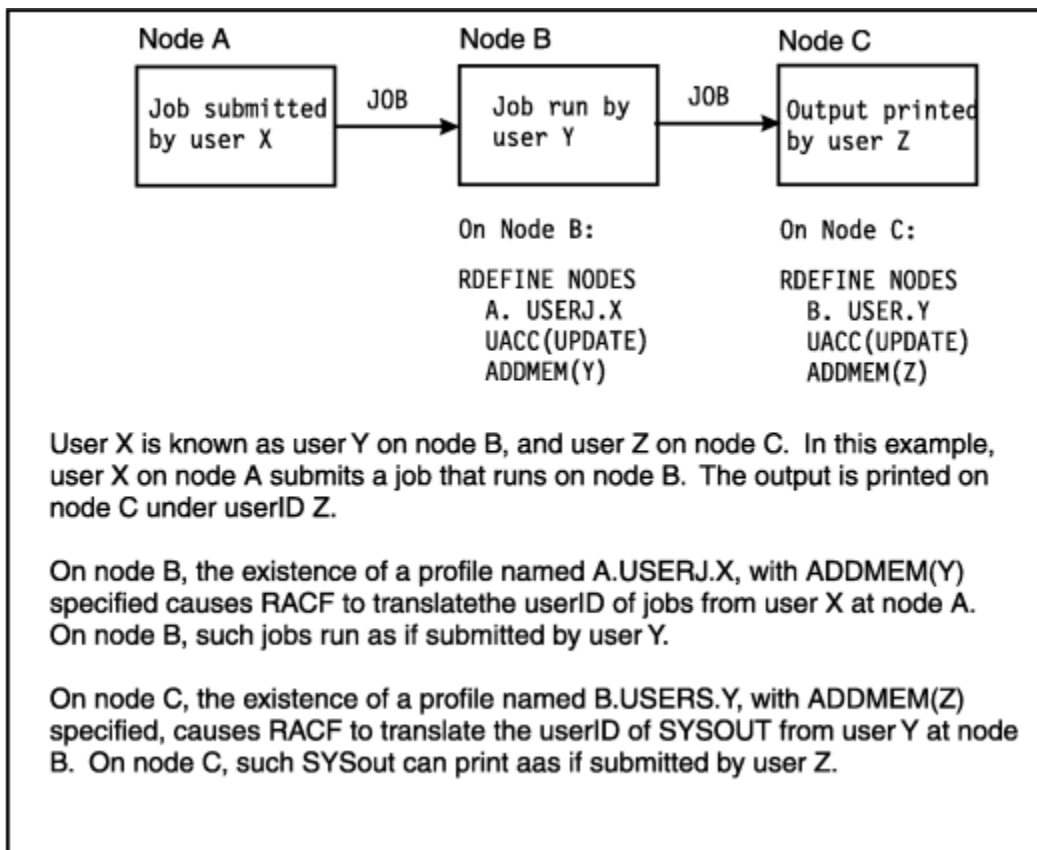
Node A

Job submitted by user X

JOB

Node B

Job run by user Y

JOB

Node C

Output printed by user Z

On Node B:

RDEFINE NODES
A. USERJ.X
UACC(UPDATE)
ADDMEM(Y)

On Node C:

RDEFINE NODES
B. USER.Y
UACC(UPDATE)
ADDMEM(Z)

User X is known as user Y on node B, and user Z on node C. In this example, user X on node A submits a job that runs on node B. The output is printed on node C under userID Z.

On node B, the existence of a profile named A.USERJ.X, with ADDMEM(Y) specified causes RACF to translatethe userID of jobs from user X at node A. On node B, such jobs run as if submitted by user Y.

On node C, the existence of a profile named B.USERS.Y, with ADDMEM(Z) specified, causes RACF to translate the userID of SYSOUT from user Y at node B. On node C, such SYSout can print aas if submitted by user Z.